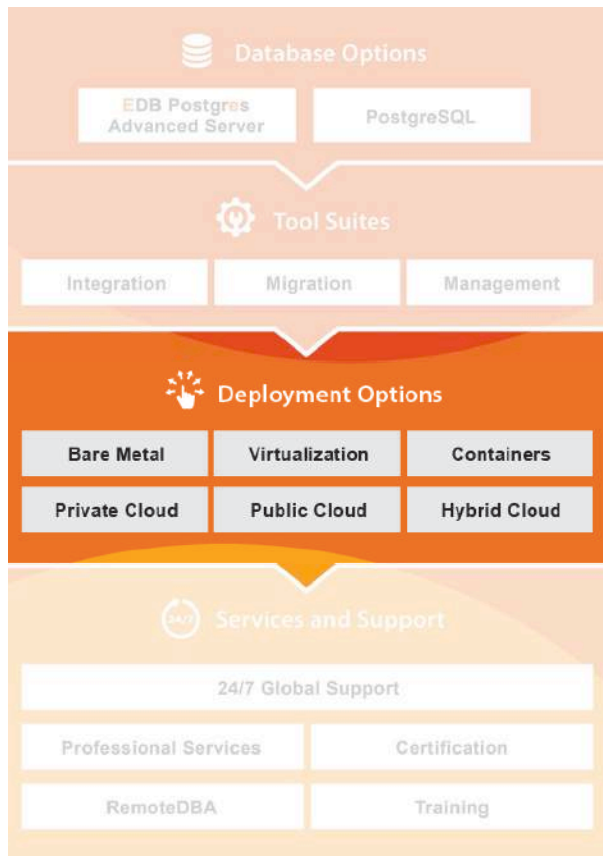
Database Options

EDB Postgres Advanced Server

PostgreSQL

Tool Suites

Integration

Migration

Management

Deployment Options

Bare Metal

Virtualization

Containers

Private Cloud

Public Cloud

Hybrid Cloud

24/7

Services and Support

24/7 Global Support

Professional Services

Certification

RemoteDBA

Training